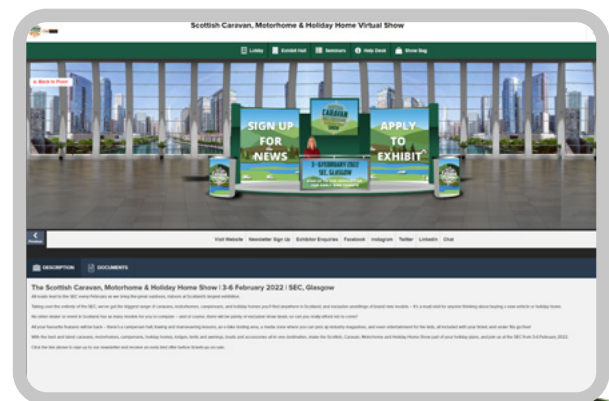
Scottish Caravan, Motorhome & Holiday Home Virtual Show

Lobby | Exhibit Hall | Seminars | Help Desk | Show Bag

< Back to Floor

SIGN UP FOR NEWS

SCOTTISH CARAVAN

3-6 FEBRUARY 2022 SEC, GLASGOW

APPLY TO EXHIBIT

Previous

Visit Website | Newsletter Sign Up | Exhibitor Enquiries | Facebook | Instagram | Twitter | LinkedIn | Chat

DESCRIPTION | DOCUMENTS

The Scottish Caravan, Motorhome & Holiday Home Show | 3-6 February 2022 | SEC, Glasgow

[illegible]

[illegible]

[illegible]

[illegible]

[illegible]

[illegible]